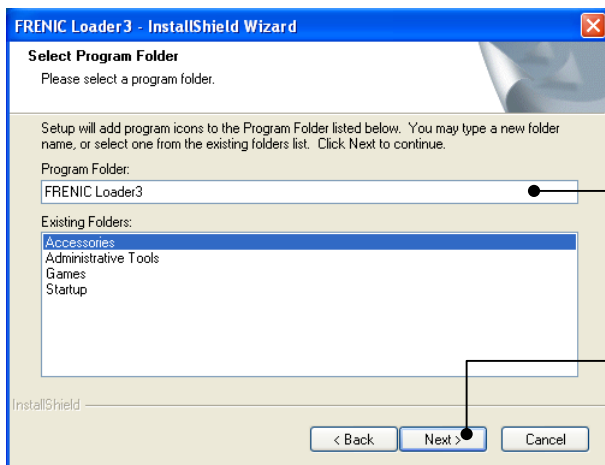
FRENIC Loader3 - InstallShield Wizard

Select Program Folder
Please select a program folder.

Setup will add program icons to the Program Folder listed below. You may type a new folder name, or select one from the existing folders list. Click Next to continue.

Program Folder:
FRENIC Loader3

Existing Folders:
Accessories
Administrative Tools
Games
Startup

InstallShield

< Back
Next >
Cancel